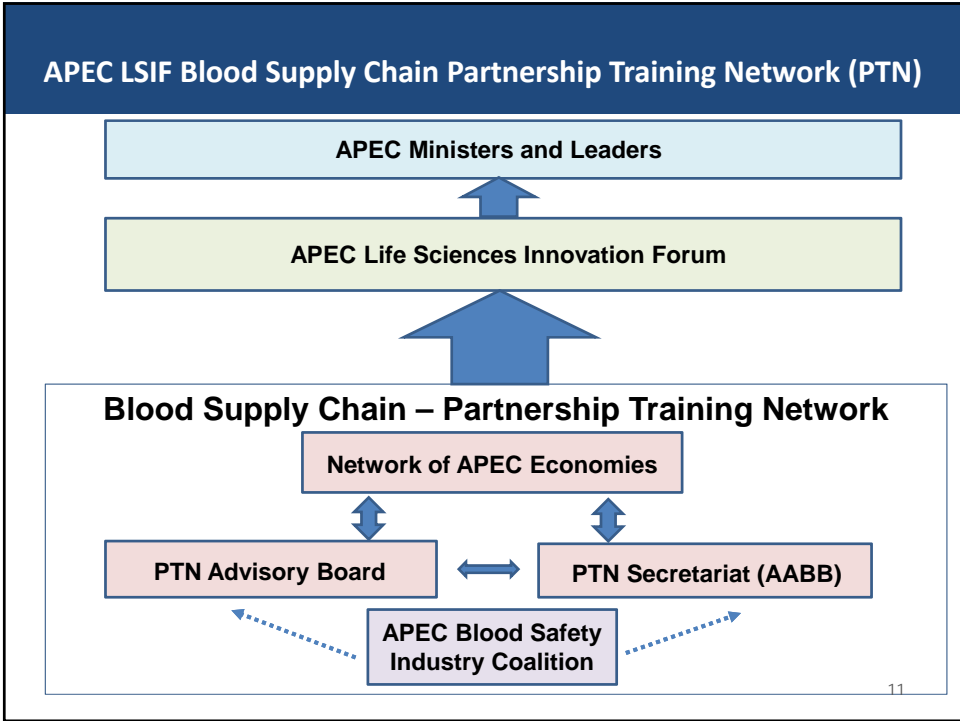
APEC LSIF Blood Supply Chain Partnership Training Network (PTN)

APEC Ministers and Leaders

APEC Life Sciences Innovation Forum

Blood Supply Chain – Partnership Training Network

Network of APEC Economies

PTN Advisory Board

PTN Secretariat (AABB)

APEC Blood Safety Industry Coalition

11